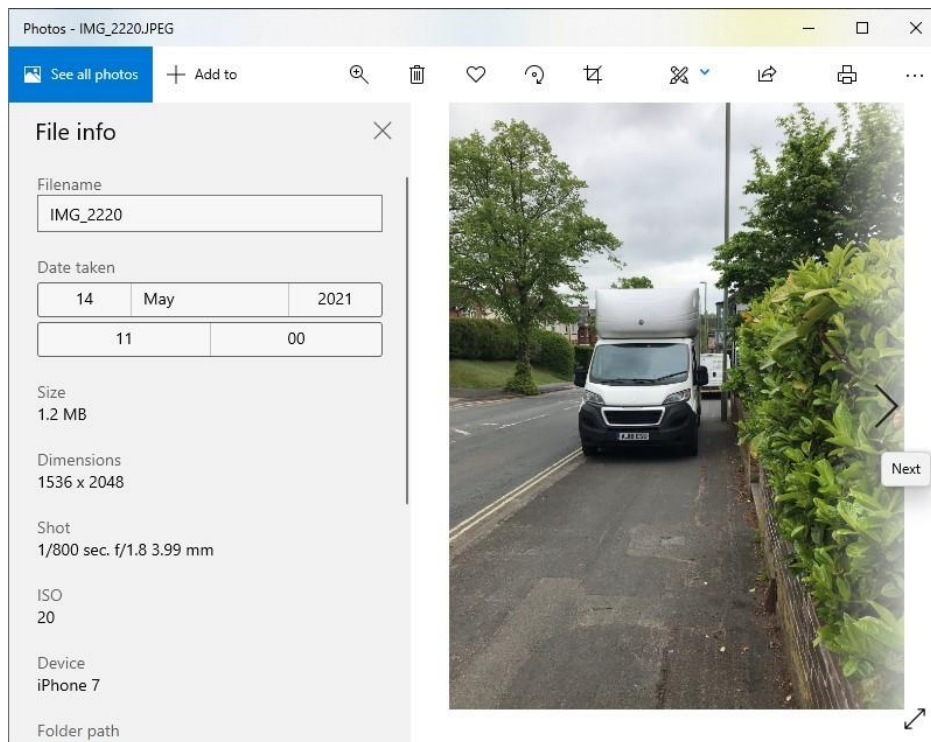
Photos - IMG_2220.JPEG

See all photos
Add to

File info

Filename
IMG_2220

Date taken
14 May 2021
11 00

Size
1.2 MB

Dimensions
1536 x 2048

Shot
1/800 sec. f/1.8 3.99 mm

ISO
20

Device
iPhone 7

Folder path

Next